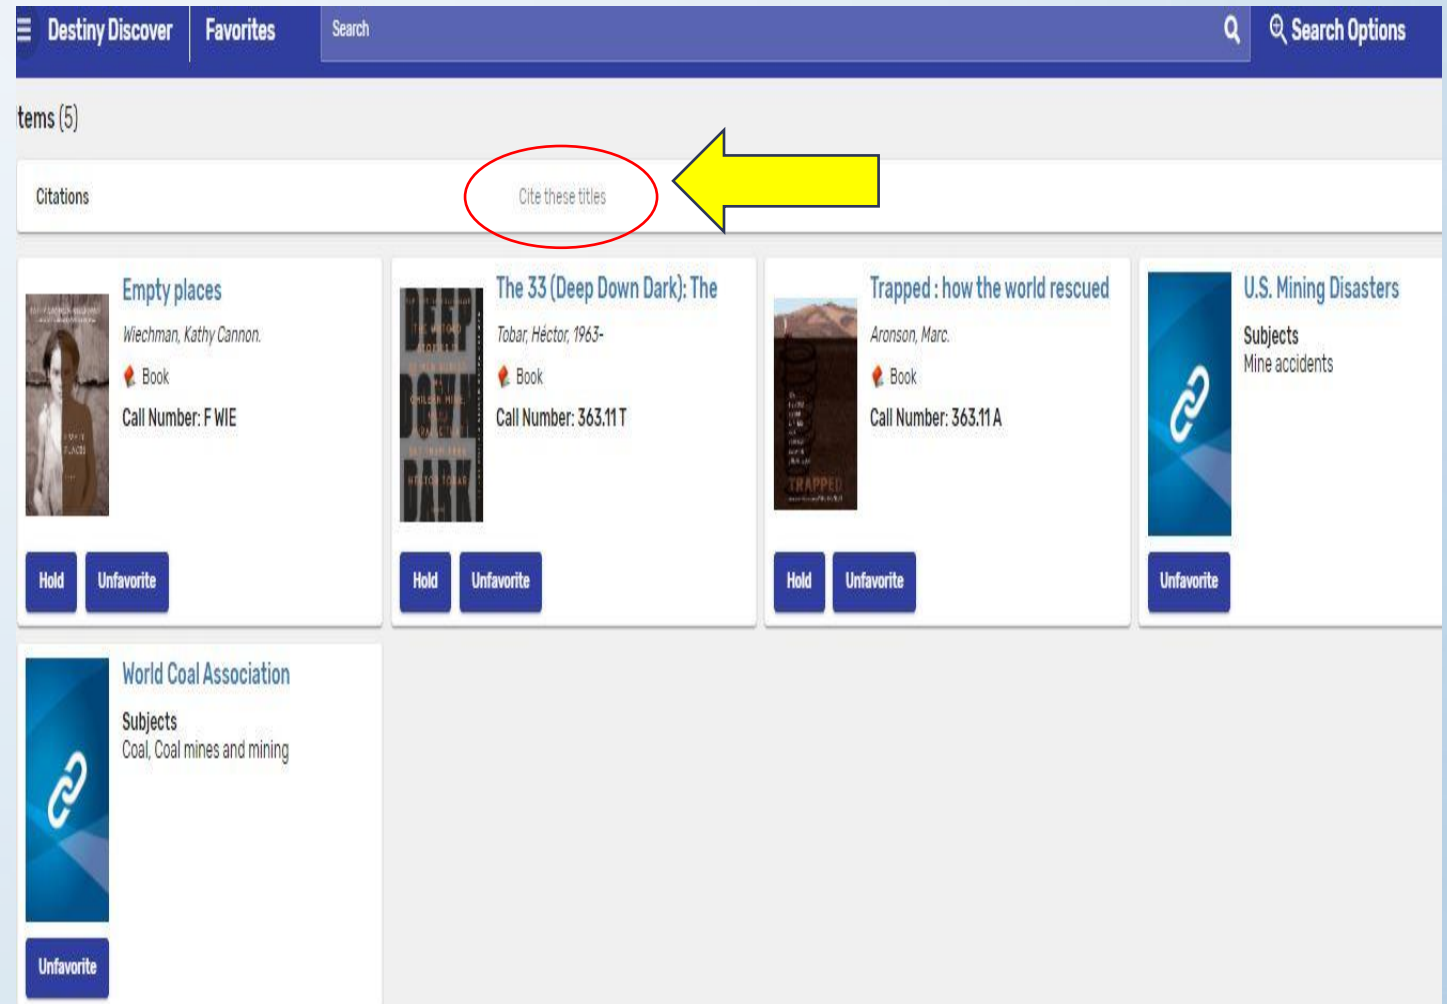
Destiny Discover | Favorites | Search | Search Options

tems (5)

Citations

Cite these titles

Empty places
Wiechman, Kathy Cannon.
Book
Call Number: F WIE
Hold
Unfavorite

The 33 (Deep Down Dark): The
Tobar, Héctor, 1963-
Book
Call Number: 363.11 T
Hold
Unfavorite

Trapped : how the world rescued
Aronson, Marc.
Book
Call Number: 363.11 A
Hold
Unfavorite

U.S. Mining Disasters
Subjects
Mine accidents
Unfavorite

World Coal Association
Subjects
Coal, Coal mines and mining
Unfavorite